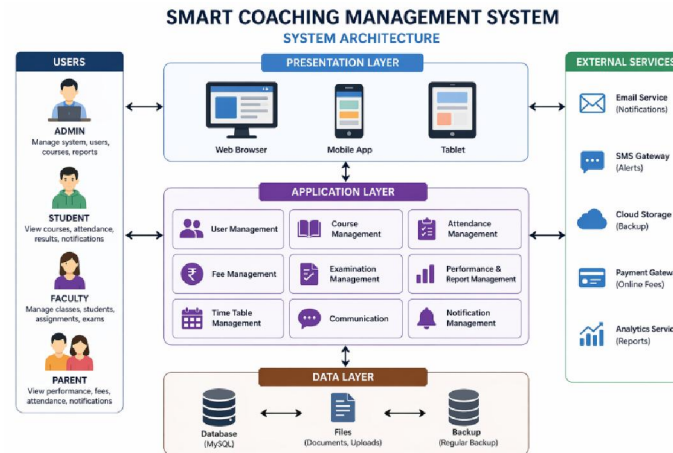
SMART COACHING MANAGEMENT SYSTEM

SYSTEM ARCHITECTURE

USERS

ADMIN
Manage system, users, courses, reports

STUDENT
View courses, attendance, results, notifications

FACULTY
Manage classes, students, assignments, exams

PARENT
View performance, fees, attendance, notifications

PRESENTATION LAYER

Web Browser

Mobile App

Tablet

APPLICATION LAYER

User Management

Course Management

Attendance Management

Fee Management

Examination Management

Performance & Report Management

Time Table Management

Communication

Notification Management

DATA LAYER

Database (MySQL)

Files (Documents, Uploads)

Backup (Regular Backup)

EXTERNAL SERVICES

Email Service (Notifications)

SMS Gateway (Alerts)

Cloud Storage (Backup)

Payment Gatew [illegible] (Online Fees)

Analytics Servic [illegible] (Reports)